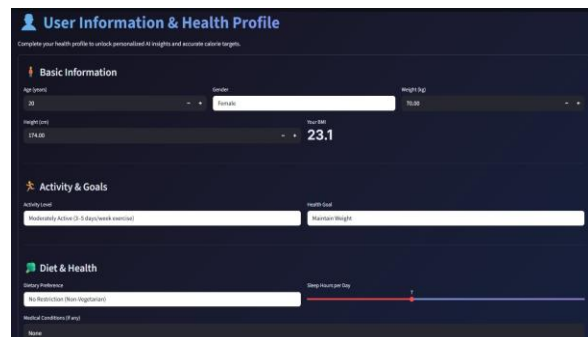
User Information & Health Profile

Complete your health profile to unlock personalized AI insights and accurate calorie targets.

Basic Information

Age (years)
20
- +

Gender
Female

Weight (kg)
70.00
- +

Height (cm)
174.00
- +

Your BMI
23.1

Activity & Goals

Activity Level
Moderately Active (3-5 days/week exercise)

Health Goal
Maintain Weight

Diet & Health

Dietary Preference
No Restriction (Non-Vegetarian)

Sleep Hours per Day
7

Medical Conditions (if any)
None